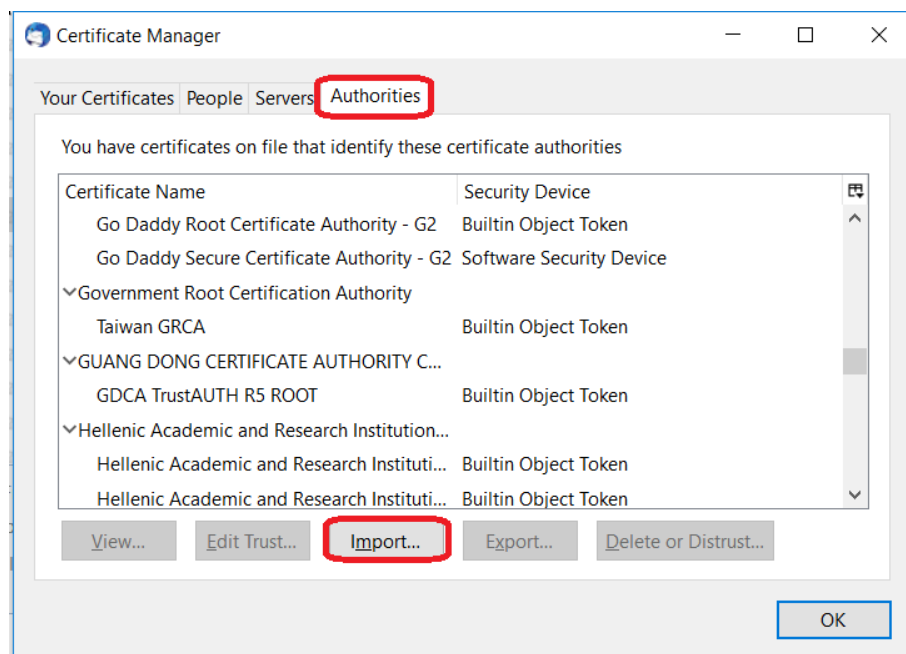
Certificate Manager

Your Certificates People Servers Authorities

You have certificates on file that identify these certificate authorities

| Certificate Name | Security Device |
|---|---|
| Go Daddy Root Certificate Authority - G2 | Builtin Object Token |
| Go Daddy Secure Certificate Authority - G2 | Software Security Device |
| Government Root Certification Authority | |
| Taiwan GRCA | Builtin Object Token |
| GUANG DONG CERTIFICATE AUTHORITY C... | |
| GDCA TrustAUTH R5 ROOT | Builtin Object Token |
| Hellenic Academic and Research Institution... | |
| Hellenic Academic and Research Instituti... | Builtin Object Token |
| Hellenic Academic and Research Instituti... | Builtin Object Token |

View... Edit Trust... Import... Export... Delete or Distrust...

OK